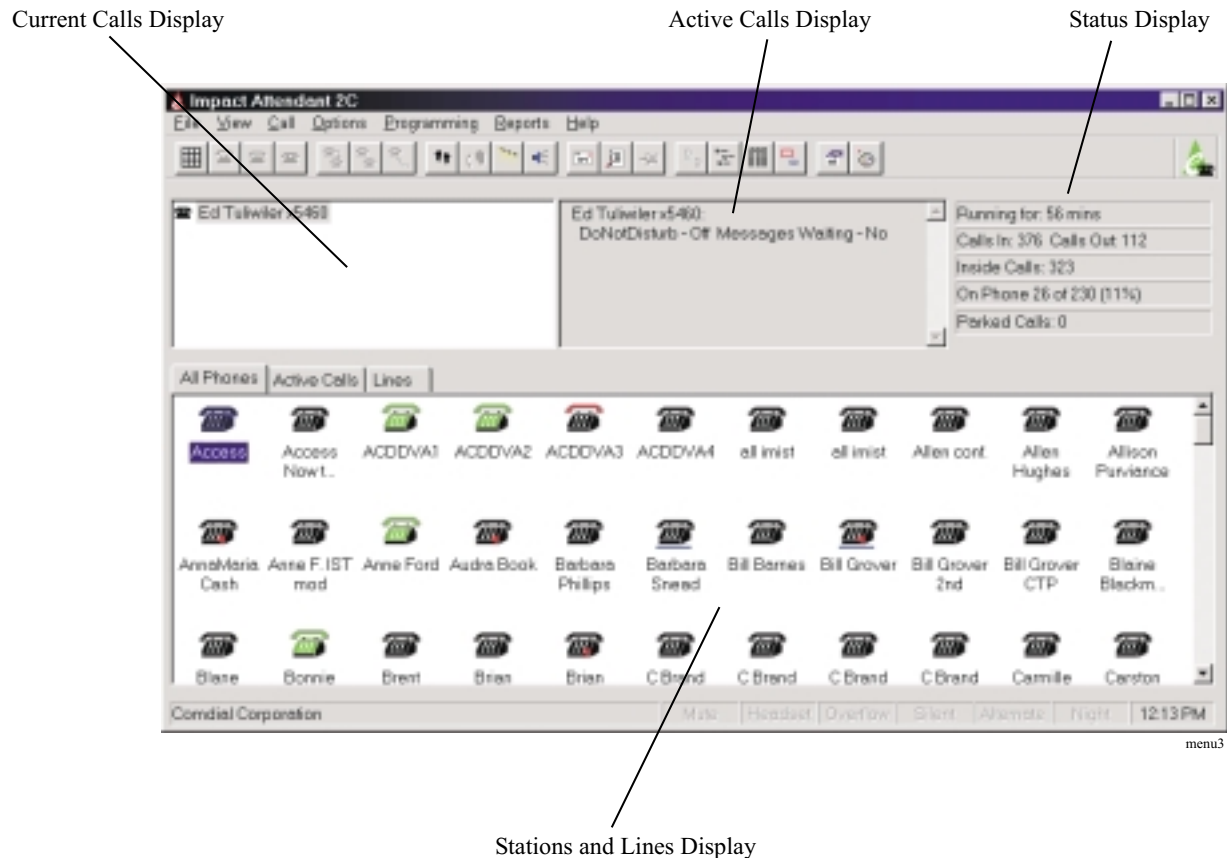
Current Calls Display

Active Calls Display

Status Display

Impact Attendant 2C

File View Call Options Programming Reports Help

Ed Tuliwiler x5460

Ed Tuliwiler x5460:
DoNotDisturb - Off Messages Waiting - No

Running for: 56 mins
Calls In: 376 Calls Out: 112
Inside Calls: 323
On Phone 26 of 230 (11%)
Parked Calls: 0

All Phones | Active Calls | Lines

Access | Access Nowt... | ACDDVA1 | ACDDVA2 | ACDDVA3 | ACDDVA4 | all imist | all imist | Allen cont. | Allen Hughes | Allison Purviance

AnnaMaria Cash | Anne F. IST mod | Anne Ford | Audra Book | Barbara Phillips | Barbara Snead | Bill Barnes | Bill Grover | Bill Grover 2nd | Bill Grover CTP | Blaine Blackm...

Blane | Bonnie | Brent | Brian | Brian | C Brand | C Brand | C Brand | C Brand | Carmille | Carston

Comdial Corporation | Mute | Headset | Overflow | Silent | Alternate | Night | 12:13 PM

menu3

Stations and Lines Display